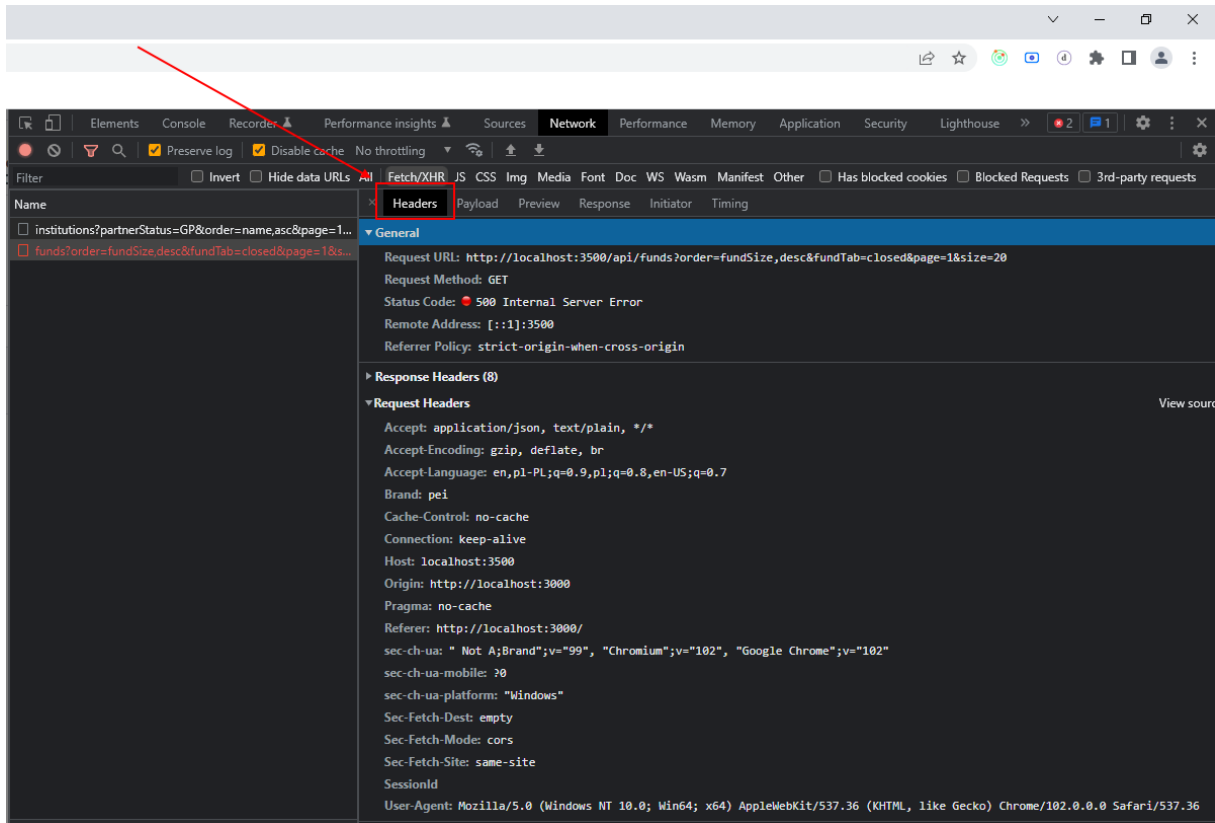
Elements Console Recorder Performance insights Sources Network Performance Memory Application Security Lighthouse » 2 1

Preserve log Disable cache No throttling

Filter Invert Hide data URLs All Fetch/XHR JS CSS Img Media Font Doc WS Wasm Manifest Other Has blocked cookies Blocked Requests 3rd-party requests

Name
institutions?partnerStatus=GP&order=name,asc&page=1...
funds?order=fundSize,desc&fundTab=closed&page=1&s...

× Headers Payload Preview Response Initiator Timing

▼General
Request URL: http://localhost:3500/api/funds?order=fundSize,desc&fundTab=closed&page=1&size=20
Request Method: GET
Status Code: 500 Internal Server Error
Remote Address: [::1]:3500
Referrer Policy: strict-origin-when-cross-origin

▶Response Headers (8)
▼Request Headers
View sourc
Accept: application/json, text/plain, */*
Accept-Encoding: gzip, deflate, br
Accept-Language: en,pl-PL;q=0.9,pl;q=0.8,en-US;q=0.7
Brand: pei
Cache-Control: no-cache
Connection: keep-alive
Host: localhost:3500
Origin: http://localhost:3000
Pragma: no-cache
Referer: http://localhost:3000/
sec-ch-ua: " Not A;Brand";v="99", "Chromium";v="102", "Google Chrome";v="102"
sec-ch-ua-mobile: ?0
sec-ch-ua-platform: "Windows"
Sec-Fetch-Dest: empty
Sec-Fetch-Mode: cors
Sec-Fetch-Site: same-site
SessionId
User-Agent: Mozilla/5.0 (Windows NT 10.0; Win64; x64) AppleWebKit/537.36 (KHTML, like Gecko) Chrome/102.0.0.0 Safari/537.36